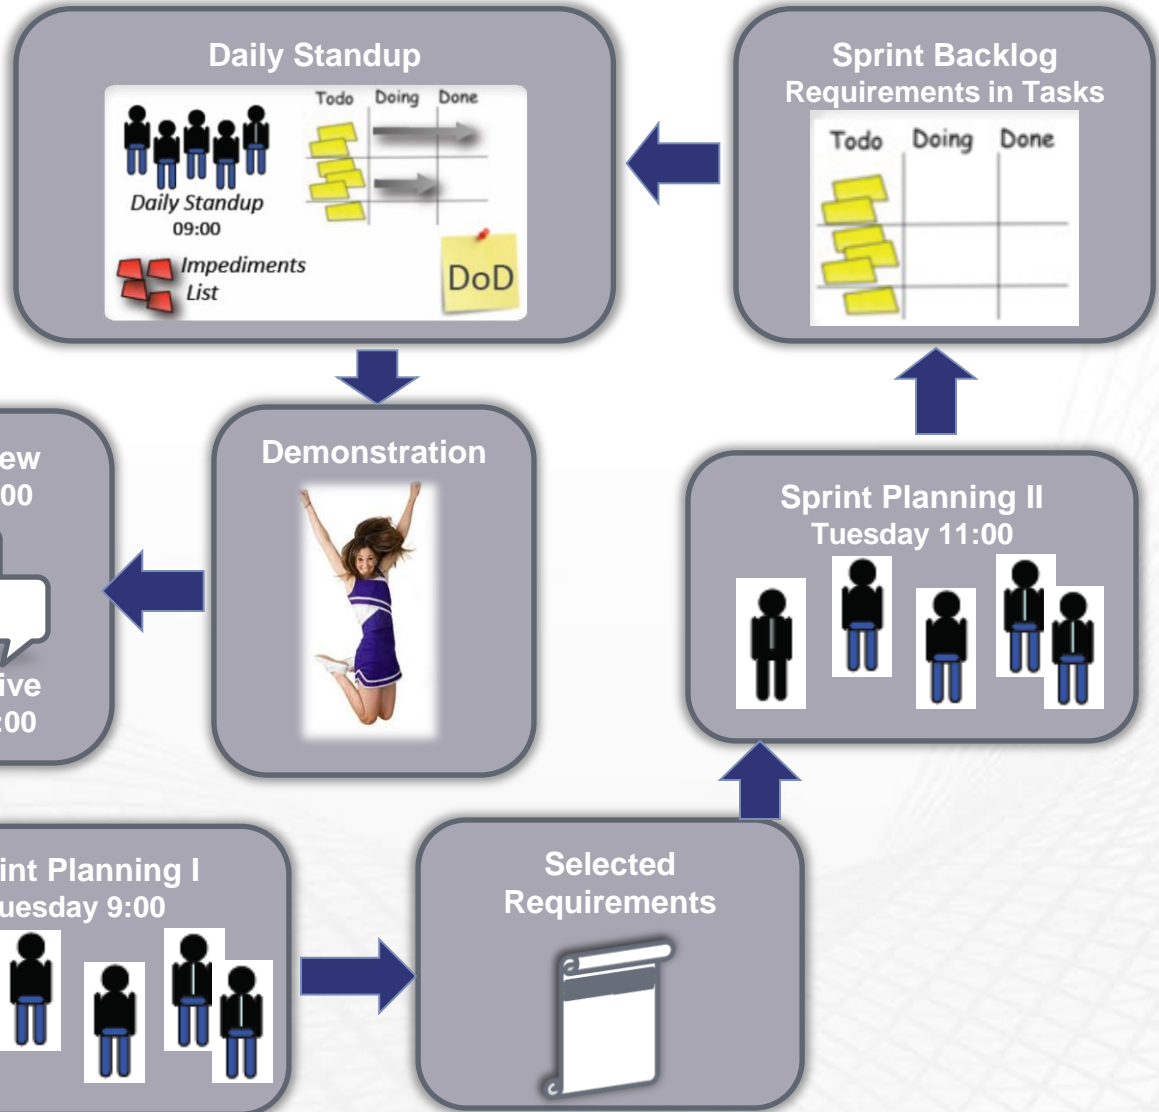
Daily Standup

Todo Doing Done

Daily Standup
09:00

Impediments List

DoD

Sprint Backlog
Requirements in Tasks

Todo Doing Done

ew
00

ive
:00

Demonstration

Sprint Planning II
Tuesday 11:00

int Planning I
uesday 9:00

Selected Requirements